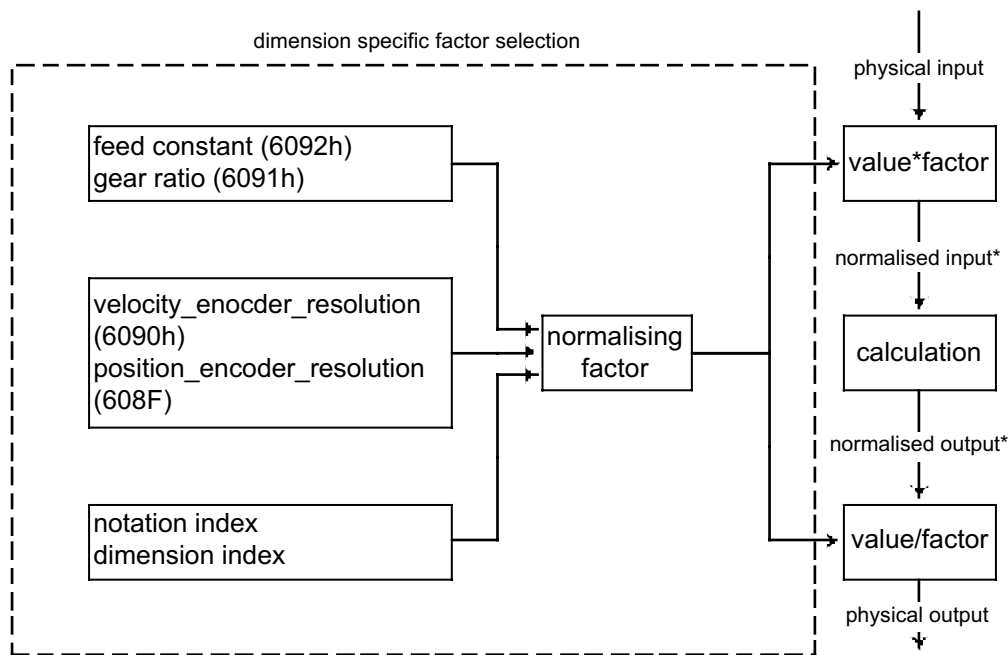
dimension specific factor selection

feed constant (6092h)
gear ratio (6091h)

velocity_enocder_resolution (6090h)
position_encoder_resolution (608F)

notation index
dimension index

normalising factor

physical input

value*factor

normalised input*

calculation

normalised output*

value/factor

physical output